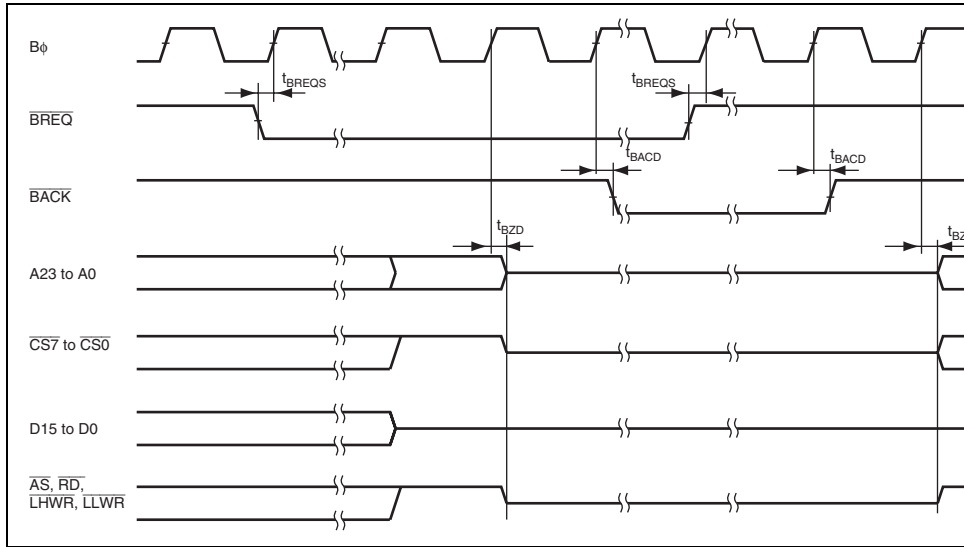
$B\phi$

$t_{BREQS}$

$t_{BREQS}$

$\overline{BREQ}$

$t_{BACD}$

$t_{BACD}$

$\overline{BACK}$

$t_{BZD}$

$t_{BZ}$

A23 to A0

$\overline{CS7}$ to $\overline{CS0}$

D15 to D0

$\overline{AS}$, $\overline{RD}$, $\overline{LHWR}$, $\overline{LLWR}$